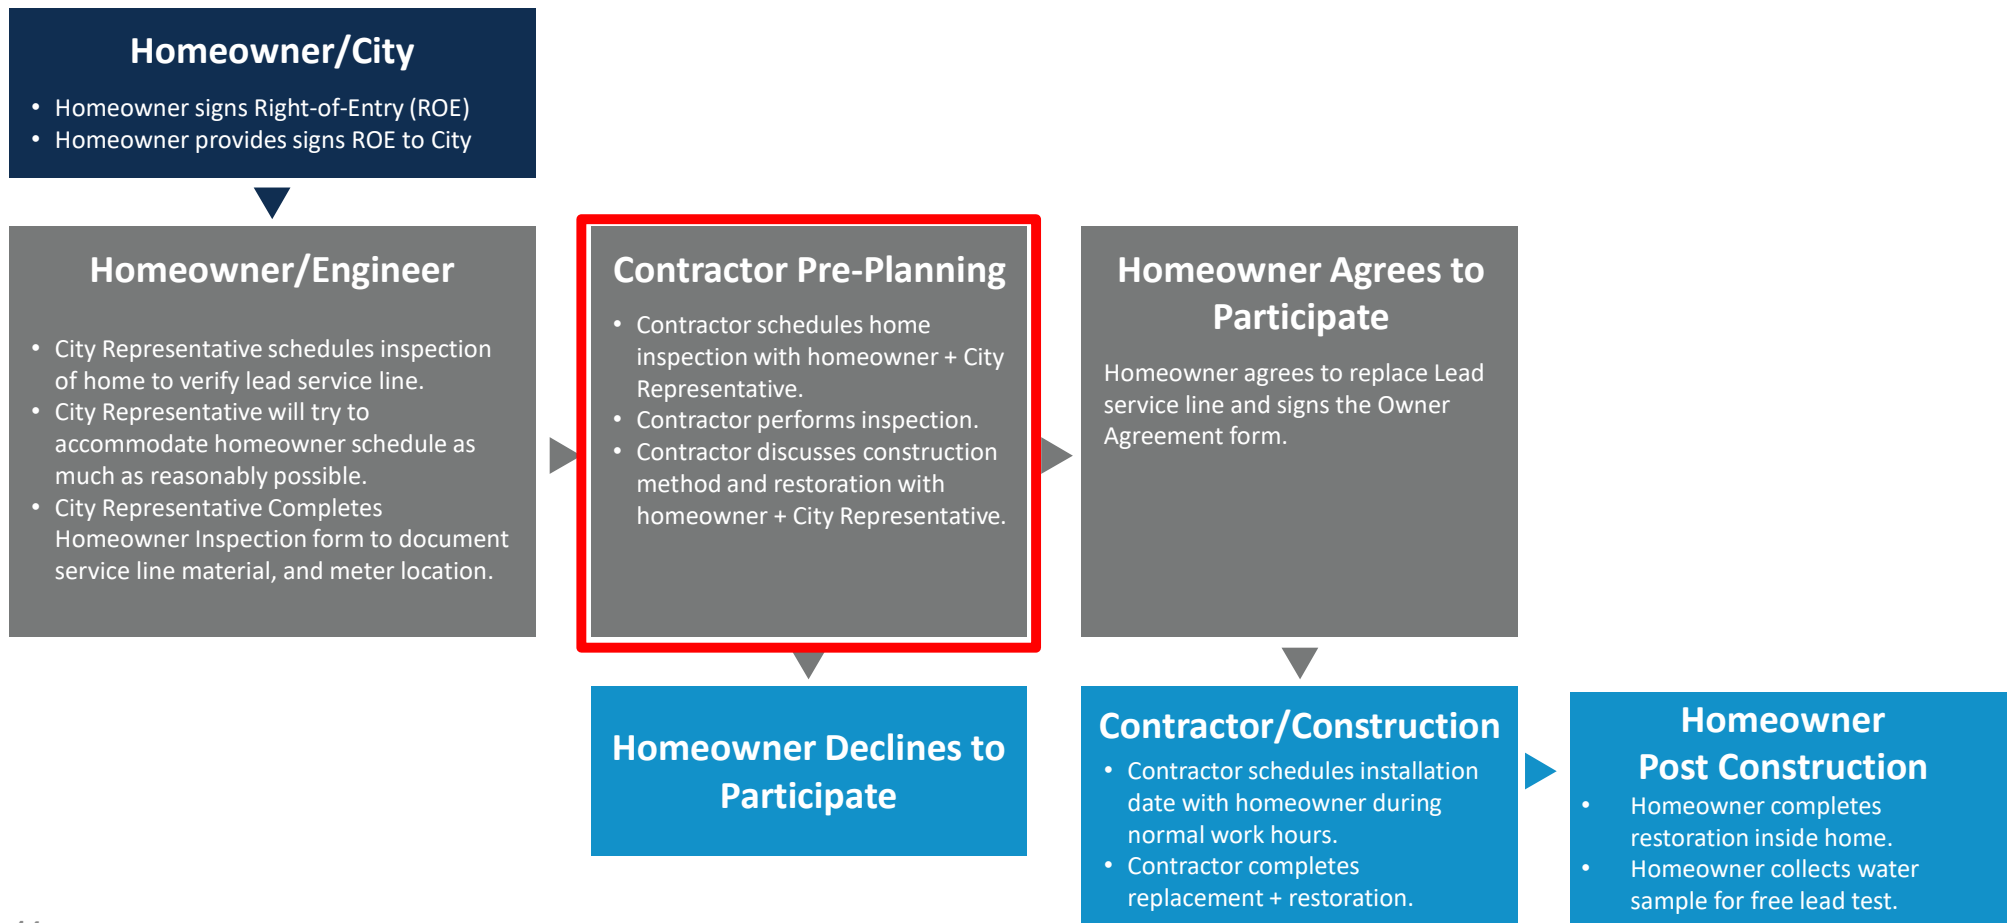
Homeowner/City

- Homeowner signs Right-of-Entry (ROE)
- Homeowner provides signs ROE to City

Homeowner/Engineer

- City Representative schedules inspection of home to verify lead service line.
- City Representative will try to accommodate homeowner schedule as much as reasonably possible.
- City Representative Completes Homeowner Inspection form to document service line material, and meter location.

Contractor Pre-Planning

- Contractor schedules home inspection with homeowner + City Representative.
- Contractor performs inspection.
- Contractor discusses construction method and restoration with homeowner + City Representative.

Homeowner Agrees to Participate

Homeowner agrees to replace Lead service line and signs the Owner Agreement form.

Homeowner Declines to Participate

Contractor/Construction

- Contractor schedules installation date with homeowner during normal work hours.
- Contractor completes replacement + restoration.

Homeowner Post Construction

- Homeowner completes restoration inside home.
- Homeowner collects water sample for free lead test.